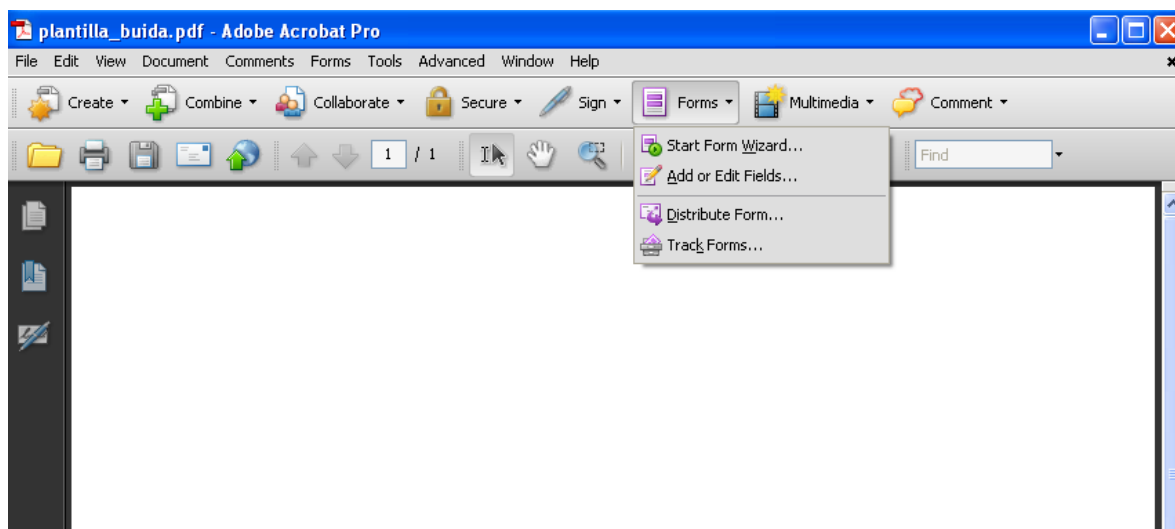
plantilla_buida.pdf - Adobe Acrobat Pro

File Edit View Document Comments Forms Tools Advanced Window Help

Create Combine Collaborate Secure Sign Forms Multimedia Comment

1 / 1

Find

Start Form Wizard...
Add or Edit Fields...
Distribute Form...
Track Forms...